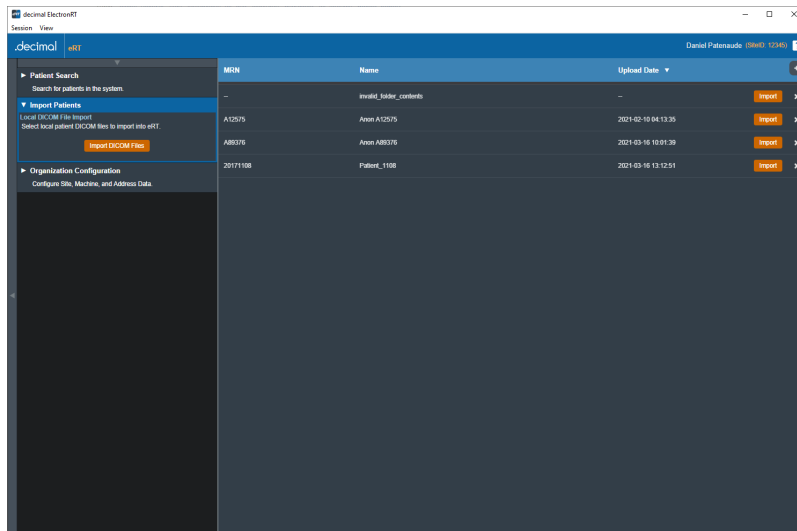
decimal ElectronRT
Session View

.decimal eRT

Daniel Patenaude (SiteID: 12345)

► Patient Search
Search for patients in the system.

▼ Import Patients
Local DICOM File Import
Select local patient DICOM files to import into eRT.
Import DICOM Files

► Organization Configuration
Configure Site, Machine, and Address Data.

| MRN | Name | Upload Date ▼ | |
|---|---|---|---|
| -- | invalid_folder_contents | -- | Import |
| A12575 | Anon A12575 | 2021-02-10 04:13:35 | Import |
| A89376 | Anon A89376 | 2021-03-16 10:01:39 | Import |
| 20171108 | Patient_1108 | 2021-03-16 13:12:51 | Import |